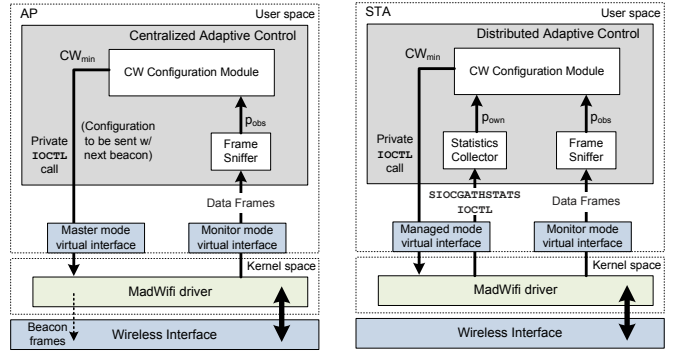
AP

User space

Centralized Adaptive Control

$CW_{min}$

CW Configuration Module

$p_{obs}$

(Configuration to be sent w/ next beacon)

Private IOCTL call

Frame Sniffer

Data Frames

Master mode virtual interface

Monitor mode virtual interface

Kernel space

MadWifi driver

Beacon frames

Wireless Interface

STA

User space

Distributed Adaptive Control

$CW_{min}$

CW Configuration Module

$p_{own}$

$p_{obs}$

Private IOCTL call

Statistics Collector

Frame Sniffer

SIOCGATHSTATS IOCTL

Data Frames

Managed mode virtual interface

Monitor mode virtual interface

Kernel space

MadWifi driver

Wireless Interface